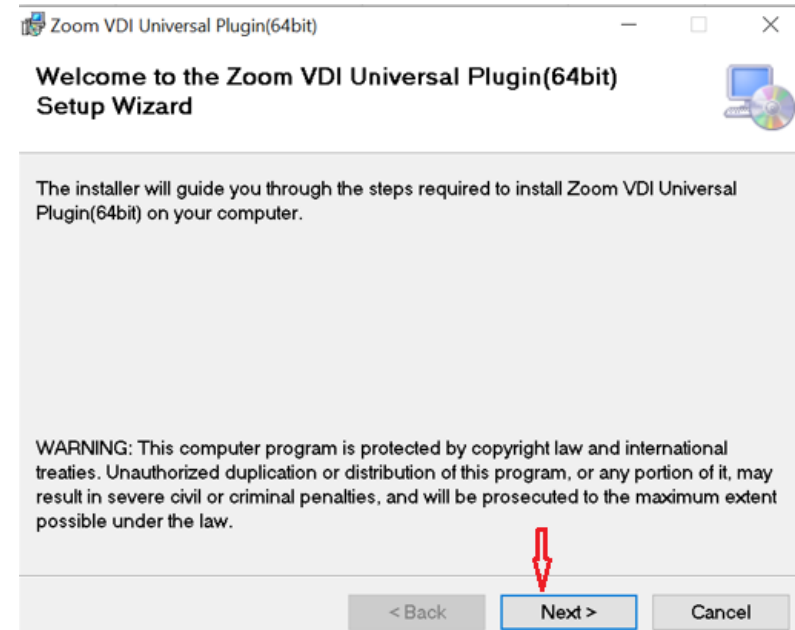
Zoom VDI Universal Plugin(64bit)

Welcome to the Zoom VDI Universal Plugin(64bit) Setup Wizard

The installer will guide you through the steps required to install Zoom VDI Universal Plugin(64bit) on your computer.

WARNING: This computer program is protected by copyright law and international treaties. Unauthorized duplication or distribution of this program, or any portion of it, may result in severe civil or criminal penalties, and will be prosecuted to the maximum extent possible under the law.

< Back
Next >
Cancel